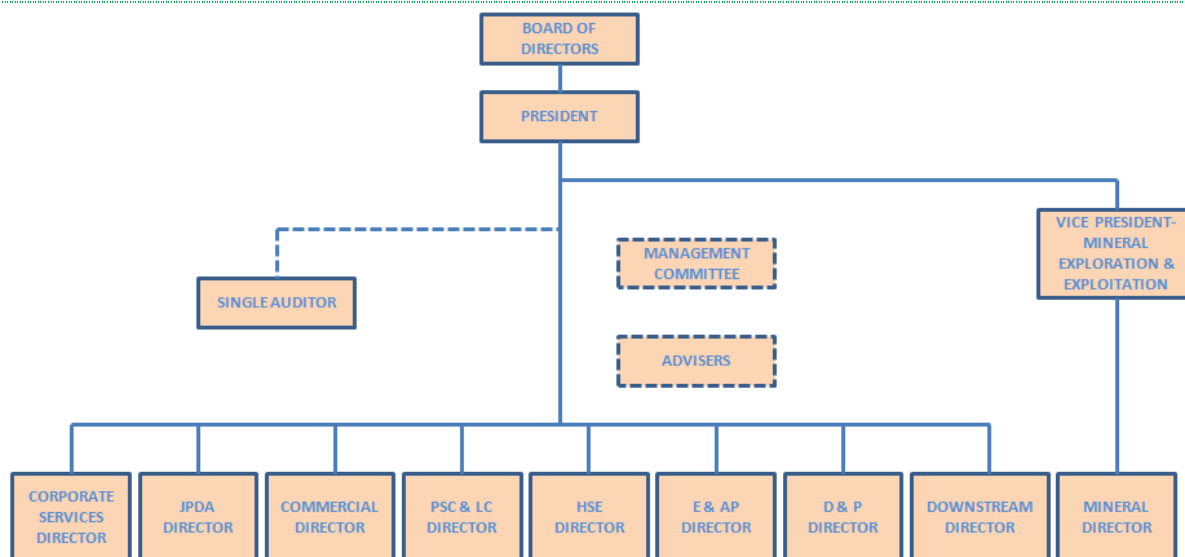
BOARD OF DIRECTORS

PRESIDENT

SINGLE AUDITOR

MANAGEMENT COMMITTEE

ADVISERS

VICE PRESIDENT- MINERAL EXPLORATION & EXPLOITATION

CORPORATE SERVICES DIRECTOR

JPDA DIRECTOR

COMMERCIAL DIRECTOR

PSC & LC DIRECTOR

HSE DIRECTOR

E & AP DIRECTOR

D & P DIRECTOR

DOWNSTREAM DIRECTOR

MINERAL DIRECTOR